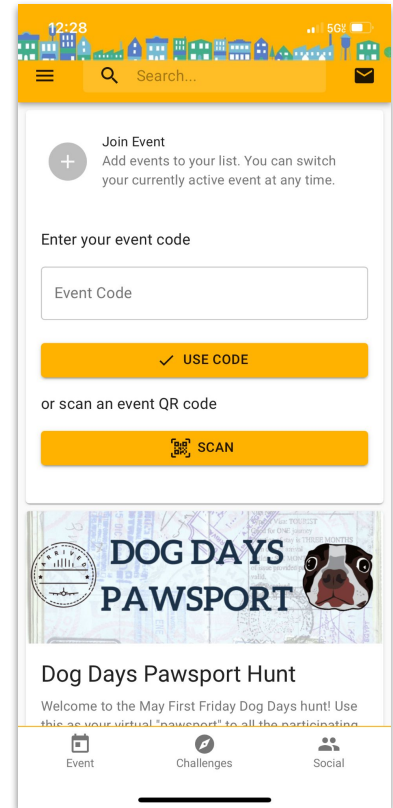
12:28
5G

Search...

Join Event
Add events to your list. You can switch your currently active event at any time.

Enter your event code

Event Code

USE CODE

or scan an event QR code

SCAN

ARRIVE
DOG DAYS PAWSPORT

Dog Days Pawsport Hunt

Welcome to the May First Friday Dog Days hunt! Use this as your virtual "pawsport" to all the participating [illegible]

Event
Challenges
Social